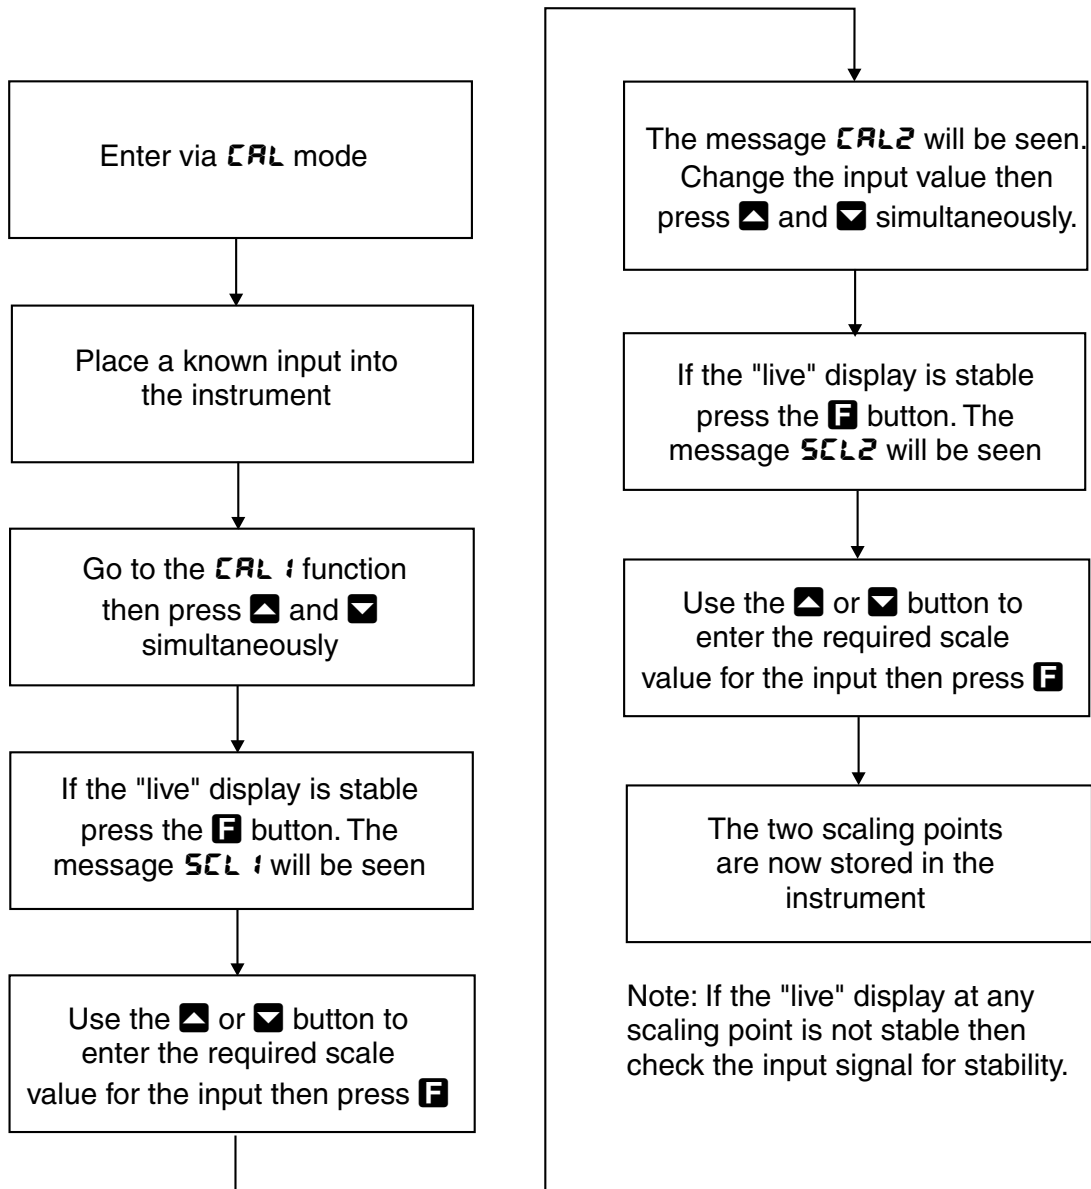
Enter via CAL mode

Place a known input into the instrument

Go to the CAL 1 function then press ▲ and ▼ simultaneously

If the "live" display is stable press the F button. The message SCL 1 will be seen

Use the ▲ or ▼ button to enter the required scale value for the input then press F

The message CAL2 will be seen. Change the input value then press ▲ and ▼ simultaneously.

If the "live" display is stable press the F button. The message SCL2 will be seen

Use the ▲ or ▼ button to enter the required scale value for the input then press F

The two scaling points are now stored in the instrument

Note: If the "live" display at any scaling point is not stable then check the input signal for stability.